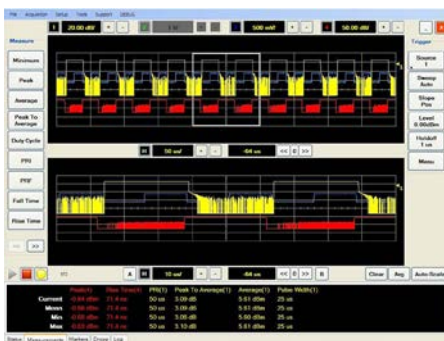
File Acquisition Setup Tools Support DEBUG

1 20.00 dBf + - 2 500 mV + - 3 50.00 dBf + -

Measure

Minimum

Peak

Average

Peak To Average

Duty Cycle

PRI

PRF

Fall Time

Rise Time

<< >>

Trigger

Source 1

Sweep Auto

Slope Pos

Level 0.00dBm

Holdoff 1 us

Menu

50 usf < > -64 us << 0 >>

10 usf < > -64 us << 0 >>

Clear Avg Auto-Scale

| | Peak(1) | Rise Time(1) | PRI(1) | Peak To Average(1) | Average(1) | Pulse Width(1) |
|---|---|---|---|---|---|---|
| Current | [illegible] dBm | 71.4 ns | 50 us | 3.09 dB | 5.61 dBm | 25 us |
| Mean | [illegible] dBm | 71.4 ns | 50 us | 3.09 dB | 5.61 dBm | 25 us |
| Min | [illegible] dBm | 71.4 ns | 50 us | 3.08 dB | 5.60 dBm | 25 us |
| Max | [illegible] dBm | 71.4 ns | 50 us | 3.10 dB | 5.61 dBm | 25 us |

Status Measurements Markers Cursor Log